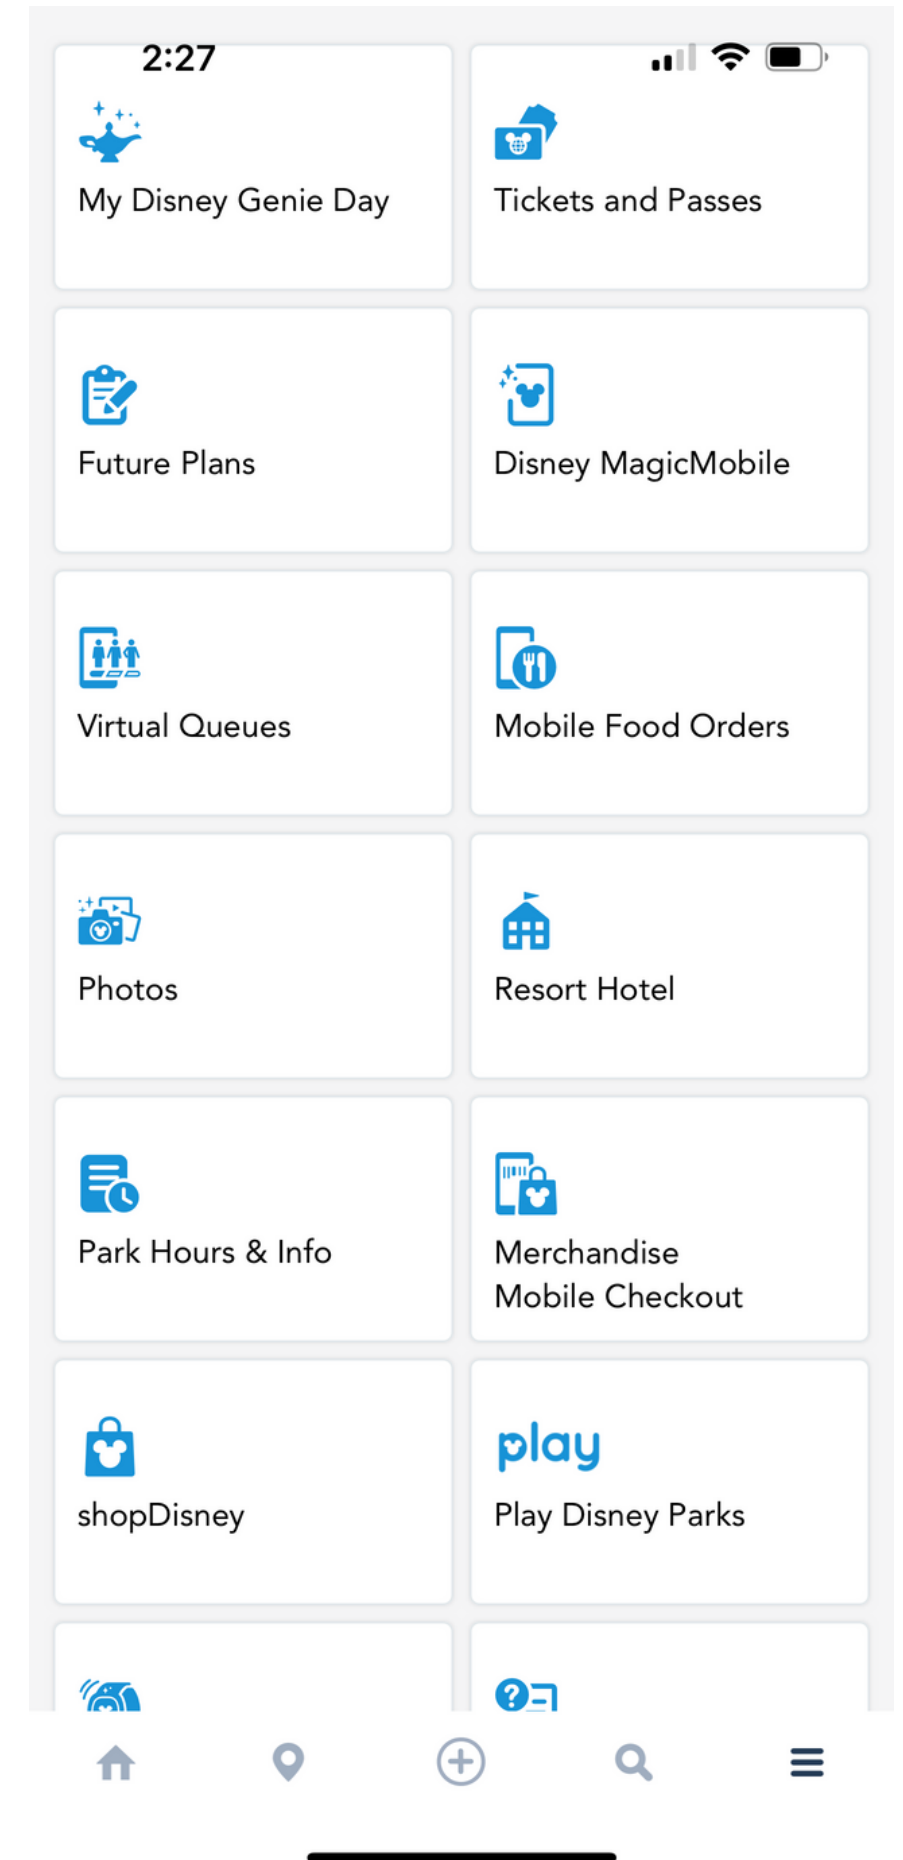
2:27

My Disney Genie Day

Tickets and Passes

Future Plans

Disney MagicMobile

Virtual Queues

Mobile Food Orders

Photos

Resort Hotel

Park Hours & Info

Merchandise Mobile Checkout

shopDisney

play

Play Disney Parks